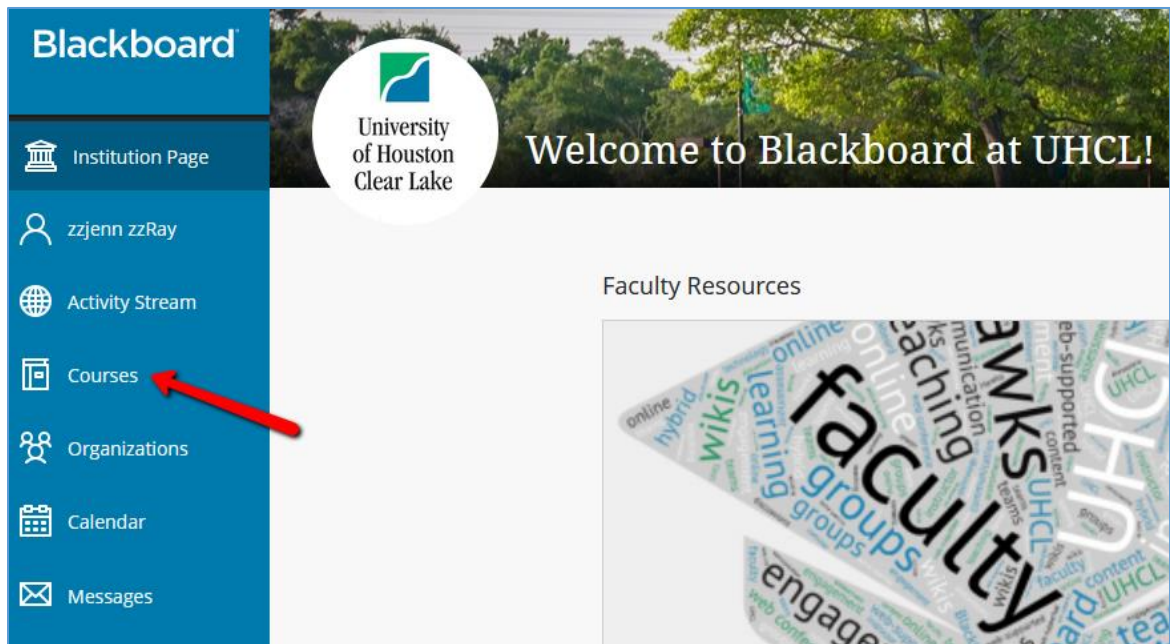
Blackboard

Institution Page

zzjenn zzRay

Activity Stream

Courses

Organizations

Calendar

Messages

University of Houston Clear Lake

Welcome to Blackboard at UHCL!

Faculty Resources

faculty hawks teaching online learning wikis groups UHCL engage web-supported communication content hybrid online faculty UHCL